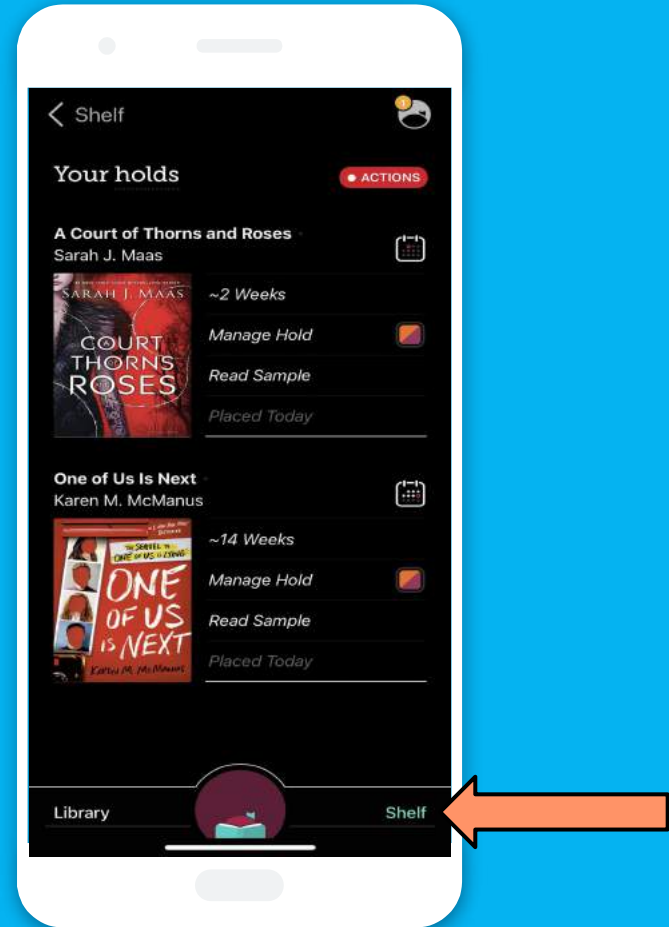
< Shelf

1

Your holds

ACTIONS

A Court of Thorns and Roses
Sarah J. Maas

SARAH J. MAAS
A COURT OF THORNS AND ROSES

~2 Weeks
Manage Hold
Read Sample
Placed Today

One of Us Is Next
Karen M. McManus

THE SEQUEL TO ONE OF US IS LYING
ONE OF US IS NEXT
KAREN M. McMANUS

~14 Weeks
Manage Hold
Read Sample
Placed Today

Library
Shelf